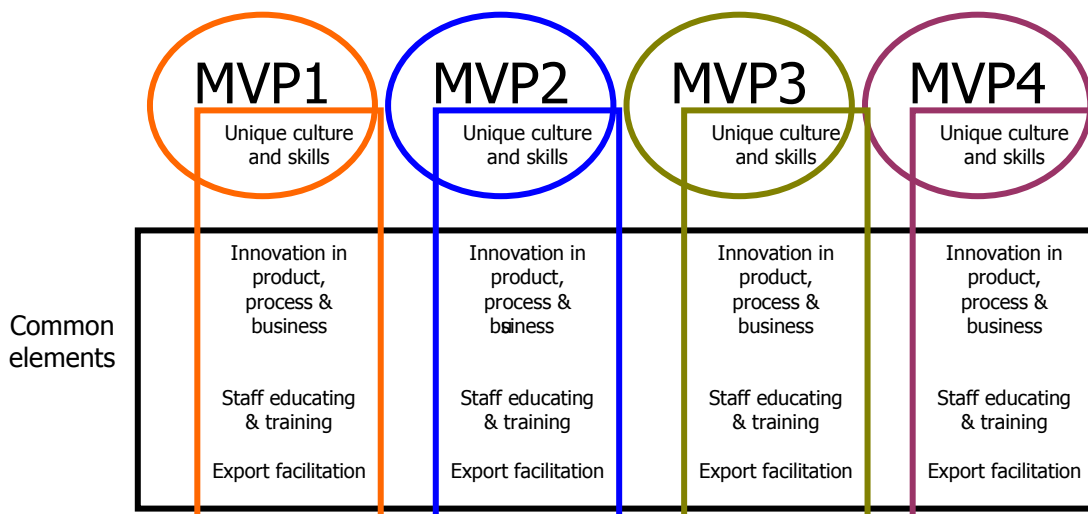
MVP1

Unique culture and skills

Innovation in product, process & business

Staff educating & training

Export facilitation

MVP2

Unique culture and skills

Innovation in product, process & business

Staff educating & training

Export facilitation

MVP3

Unique culture and skills

Innovation in product, process & business

Staff educating & training

Export facilitation

MVP4

Unique culture and skills

Innovation in product, process & business

Staff educating & training

Export facilitation

Common elements